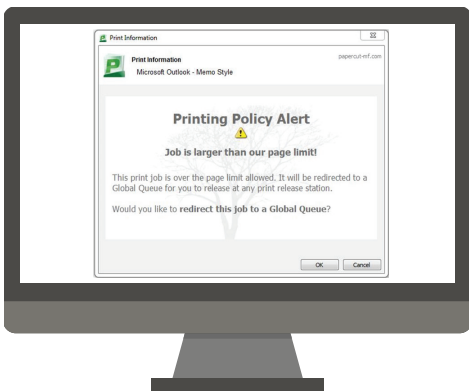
Print Information

Print Information

Microsoft Outlook - Memo Style

papercut-mf.com

Printing Policy Alert

Job is larger than our page limit!

This print job is over the page limit allowed. It will be redirected to a Global Queue for you to release at any print release station.

Would you like to redirect this job to a Global Queue?

OK

Cancel